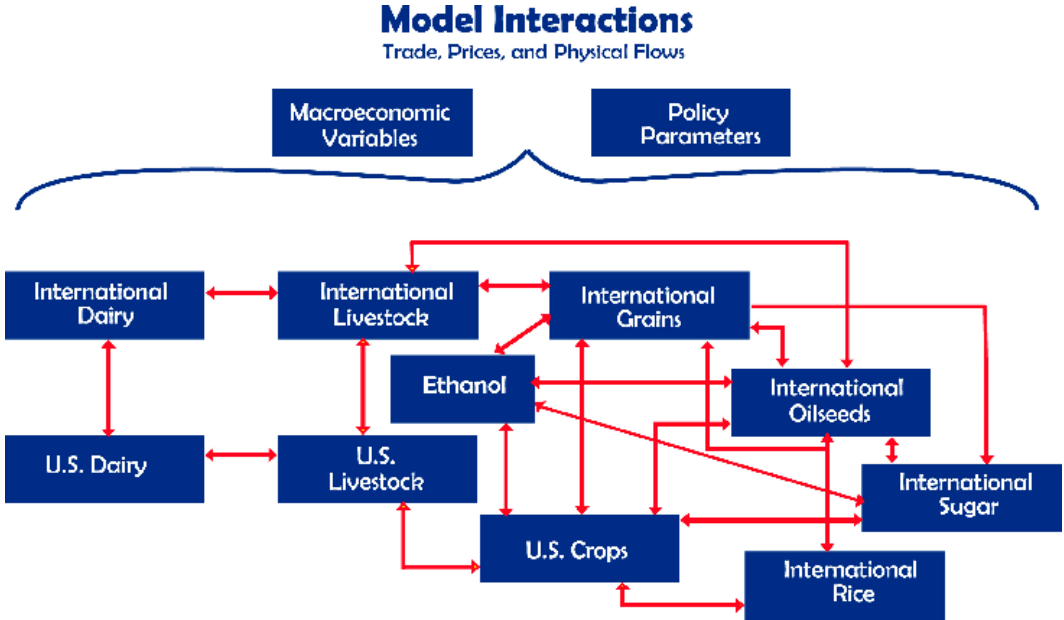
Model Interactions
Trade, Prices, and Physical Flows

Macroeconomic Variables

Policy Parameters

International Dairy

International Livestock

International Grains

Ethanol

International Oilseeds

U.S. Dairy

U.S. Livestock

International Sugar

U.S. Crops

International Rice